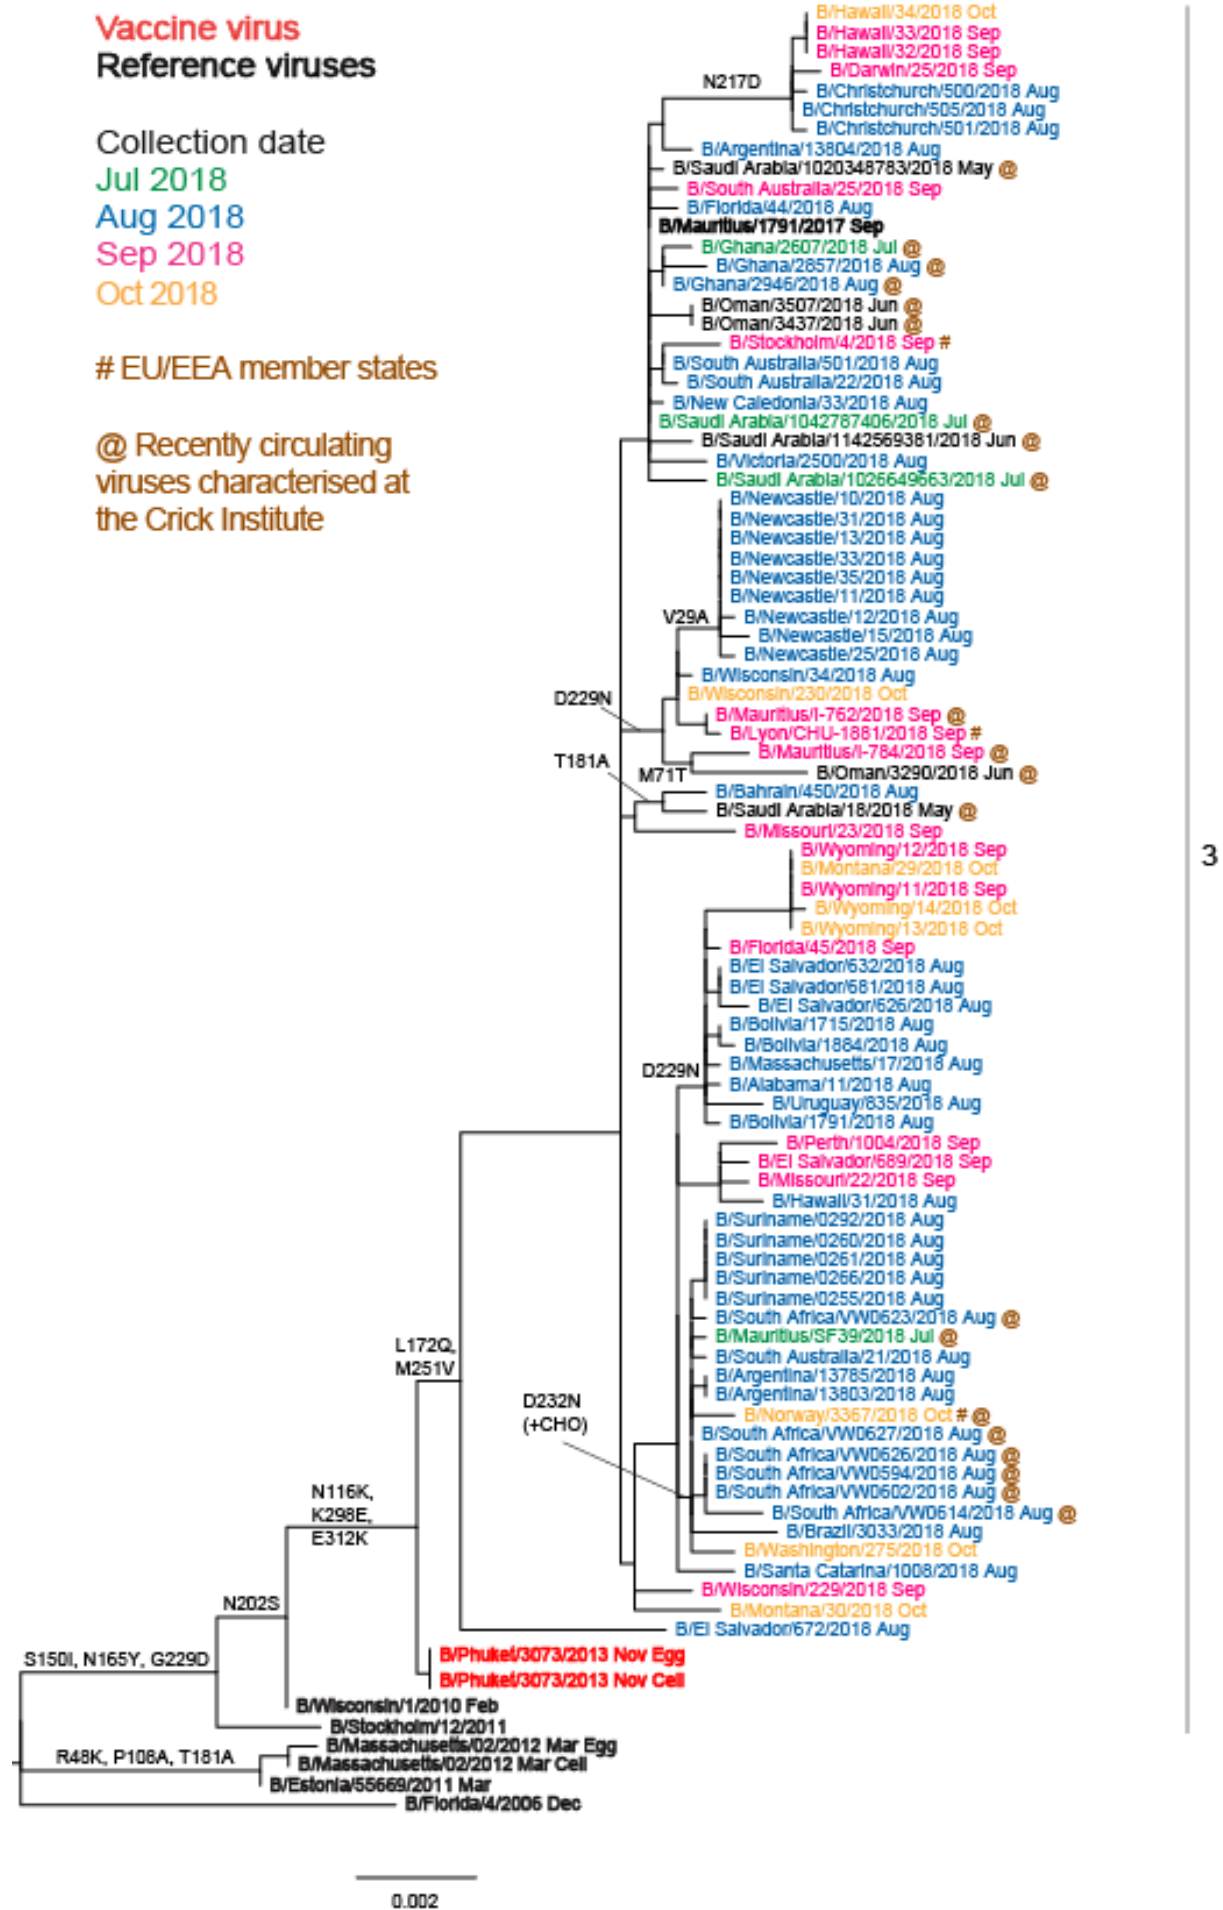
Vaccine virus
Reference viruses

Collection date
Jul 2018
Aug 2018
Sep 2018
Oct 2018

# EU/EEA member states

@ Recently circulating viruses characterised at the Crick Institute

B/Hawaii/34/2018 Oct
B/Hawaii/33/2018 Sep
B/Hawaii/32/2018 Sep
B/Darwin/25/2018 Sep
N217D
B/Christchurch/500/2018 Aug
B/Christchurch/505/2018 Aug
B/Christchurch/501/2018 Aug
B/Argentina/13804/2018 Aug
B/Saudi Arabia/1020348783/2018 May @
B/South Australia/25/2018 Sep
B/Florida/44/2018 Aug
B/Mauritius/1791/2017 Sep
B/Ghana/2607/2018 Jul @
B/Ghana/2857/2018 Aug @
B/Ghana/2946/2018 Aug @
B/Oman/3507/2018 Jun @
B/Oman/3437/2018 Jun @
B/Stockholm/4/2018 Sep #
B/South Australia/501/2018 Aug
B/South Australia/22/2018 Aug
B/New Caledonia/33/2018 Aug
B/Saudi Arabia/1042787406/2018 Jul @
B/Saudi Arabia/1142569381/2018 Jun @
B/Victoria/2500/2018 Aug
B/Saudi Arabia/1026649563/2018 Jul @
B/Newcastle/10/2018 Aug
B/Newcastle/31/2018 Aug
B/Newcastle/13/2018 Aug
B/Newcastle/33/2018 Aug
B/Newcastle/35/2018 Aug
B/Newcastle/11/2018 Aug
V29A
B/Newcastle/12/2018 Aug
B/Newcastle/15/2018 Aug
B/Newcastle/25/2018 Aug
B/Wisconsin/34/2018 Aug
B/Wisconsin/230/2018 Oct
D229N
B/Mauritius/I-762/2018 Sep @
B/Lyon/CHU-1881/2018 Sep #
B/Mauritius/I-784/2018 Sep @
T181A
M71T
B/Oman/3290/2018 Jun @
B/Bahrain/450/2018 Aug
B/Saudi Arabia/18/2018 May @
B/Missouri/23/2018 Sep
B/Wyoming/12/2018 Sep
B/Montana/29/2018 Oct
B/Wyoming/11/2018 Sep
B/Wyoming/14/2018 Oct
B/Wyoming/13/2018 Oct
B/Florida/45/2018 Sep
B/El Salvador/632/2018 Aug
B/El Salvador/681/2018 Aug
B/El Salvador/626/2018 Aug
B/Bolivia/1715/2018 Aug
B/Bolivia/1884/2018 Aug
D229N
B/Massachusetts/17/2018 Aug
B/Alabama/11/2018 Aug
B/Uruguay/835/2018 Aug
B/Bolivia/1791/2018 Aug
B/Perth/1004/2018 Sep
B/El Salvador/689/2018 Sep
B/Missouri/22/2018 Sep
B/Hawaii/31/2018 Aug
B/Suriname/0292/2018 Aug
B/Suriname/0260/2018 Aug
B/Suriname/0261/2018 Aug
B/Suriname/0266/2018 Aug
B/Suriname/0255/2018 Aug
B/South Africa/VW0623/2018 Aug @
B/Mauritius/SF39/2018 Jul @
L172Q, M251V
B/South Australia/21/2018 Aug
B/Argentina/13785/2018 Aug
B/Argentina/13803/2018 Aug
D232N (+CHO)
B/Norway/3367/2018 Oct # @
B/South Africa/VW0627/2018 Aug @
B/South Africa/VW0626/2018 Aug @
B/South Africa/VW0594/2018 Aug @
B/South Africa/VW0602/2018 Aug @
N116K, K298E, E312K
B/South Africa/VW0614/2018 Aug @
B/Brazil/3033/2018 Aug
B/Washington/275/2018 Oct
B/Santa Catarina/1008/2018 Aug
B/Wisconsin/229/2018 Sep
N202S
B/Montana/30/2018 Oct
B/El Salvador/672/2018 Aug
S150I, N165Y, G229D
B/Phuket/3073/2013 Nov Egg
B/Phuket/3073/2013 Nov Cell
B/Wisconsin/1/2010 Feb
B/Stockholm/12/2011
R48K, P108A, T181A
B/Massachusetts/02/2012 Mar Egg
B/Massachusetts/02/2012 Mar Cell
B/Estonia/55669/2011 Mar
B/Florida/4/2006 Dec
3
0.002